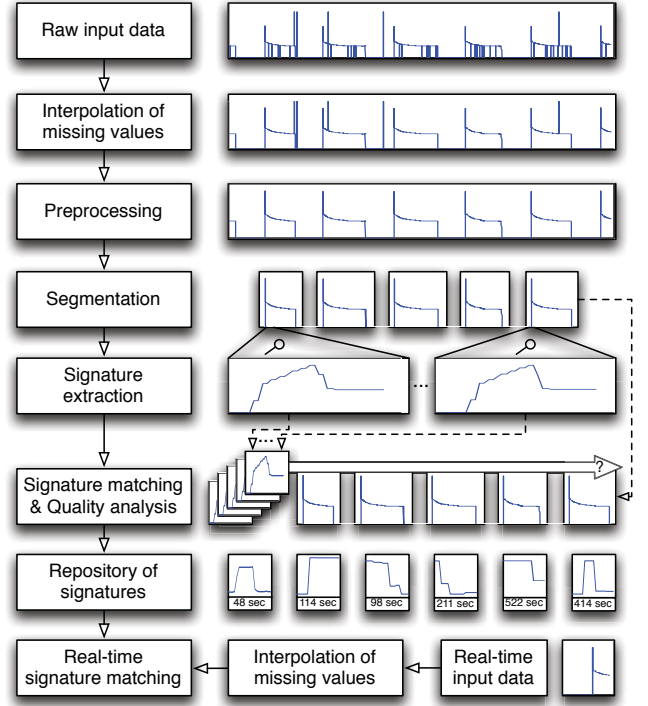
Raw input data

Interpolation of missing values

Preprocessing

Segmentation

Signature extraction

...

Signature matching & Quality analysis

?

Repository of signatures

48 sec

114 sec

98 sec

211 sec

522 sec

414 sec

Real-time signature matching

Interpolation of missing values

Real-time input data